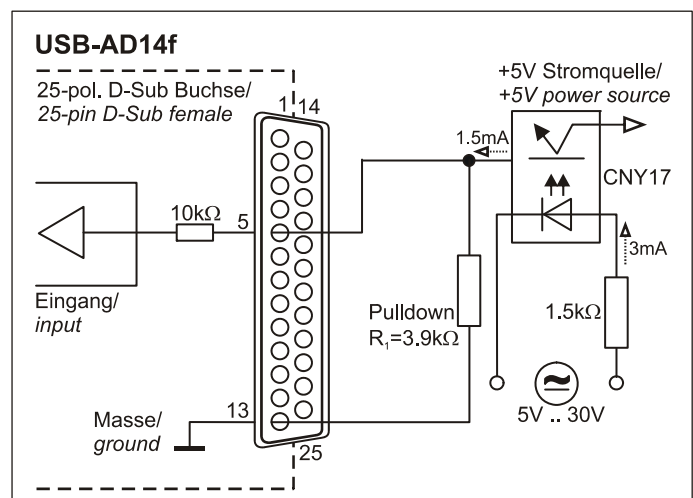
USB-AD14f

25-pol. D-Sub Buchse/
25-pin D-Sub female

1 14

+5V Stromquelle/
+5V power source

1.5mA

CNY17

10kΩ

5

3mA

Eingang/
input

Pulldown
$R_1$=3.9kΩ

1.5kΩ

Masse/
ground

13

25

5V .. 30V